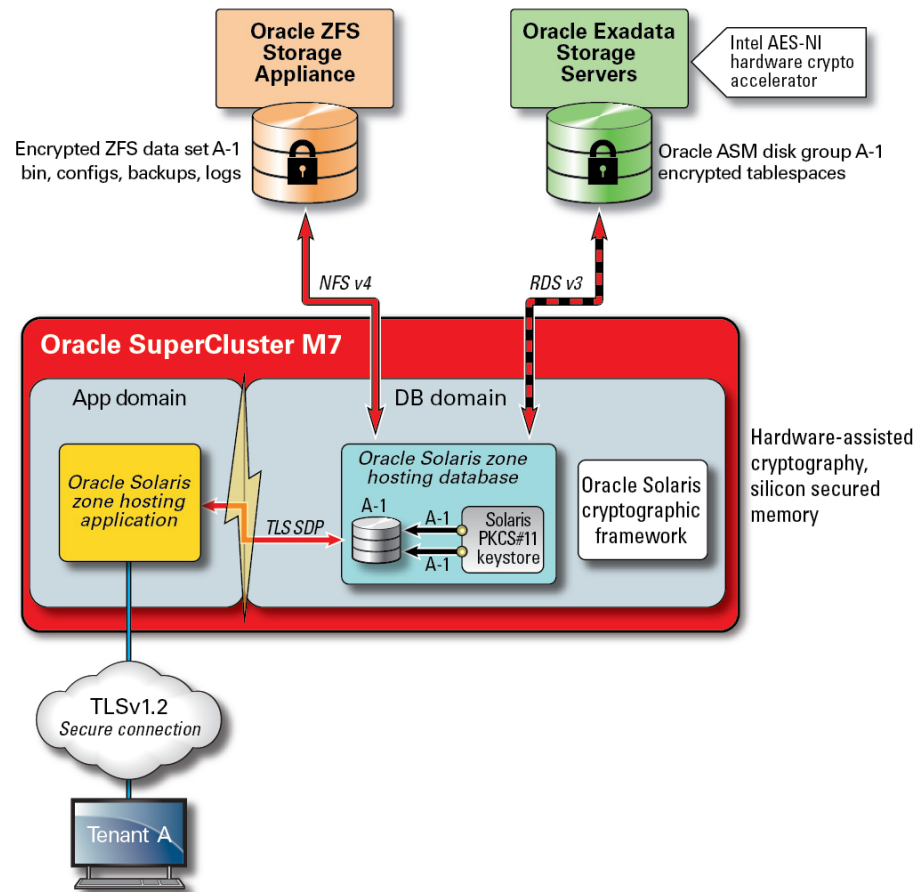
Oracle ZFS Storage Appliance

Oracle Exadata Storage Servers

Intel AES-NI hardware crypto accelerator

Encrypted ZFS data set A-1 bin, configs, backups, logs

Oracle ASM disk group A-1 encrypted tablespaces

NFS v4

RDS v3

Oracle SuperCluster M7

App domain

DB domain

Hardware-assisted cryptography, silicon secured memory

Oracle Solaris zone hosting application

Oracle Solaris zone hosting database

A-1

A-1

A-1

Solaris PKCS#11 keystore

TLS SDP

Oracle Solaris cryptographic framework

TLSv1.2
Secure connection

Tenant A